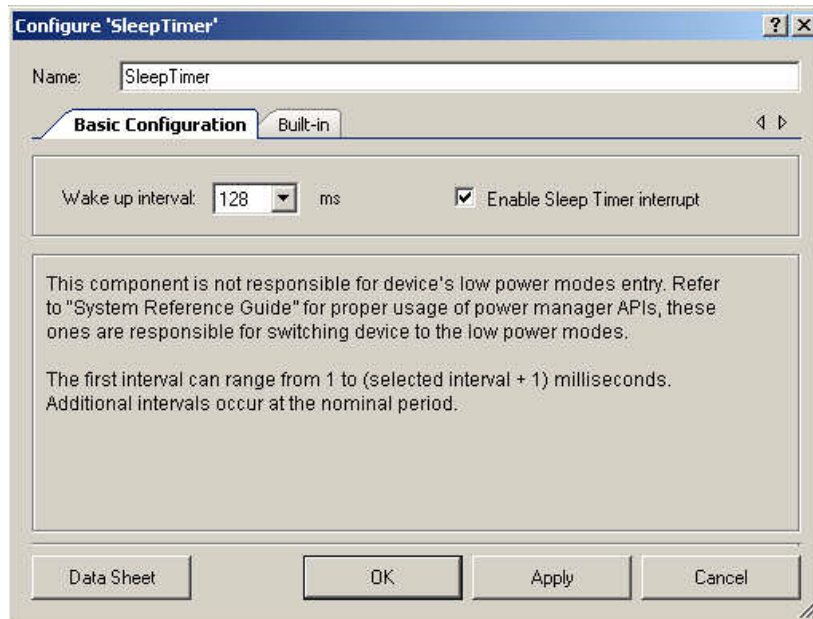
Configure 'SleepTimer'

?

X

Name: SleepTimer

Basic Configuration

Built-in

Wake up interval: 128 ms

Enable Sleep Timer interrupt

This component is not responsible for device's low power modes entry. Refer to "System Reference Guide" for proper usage of power manager APIs, these ones are responsible for switching device to the low power modes.

The first interval can range from 1 to (selected interval + 1) milliseconds. Additional intervals occur at the nominal period.

Data Sheet

OK

Apply

Cancel